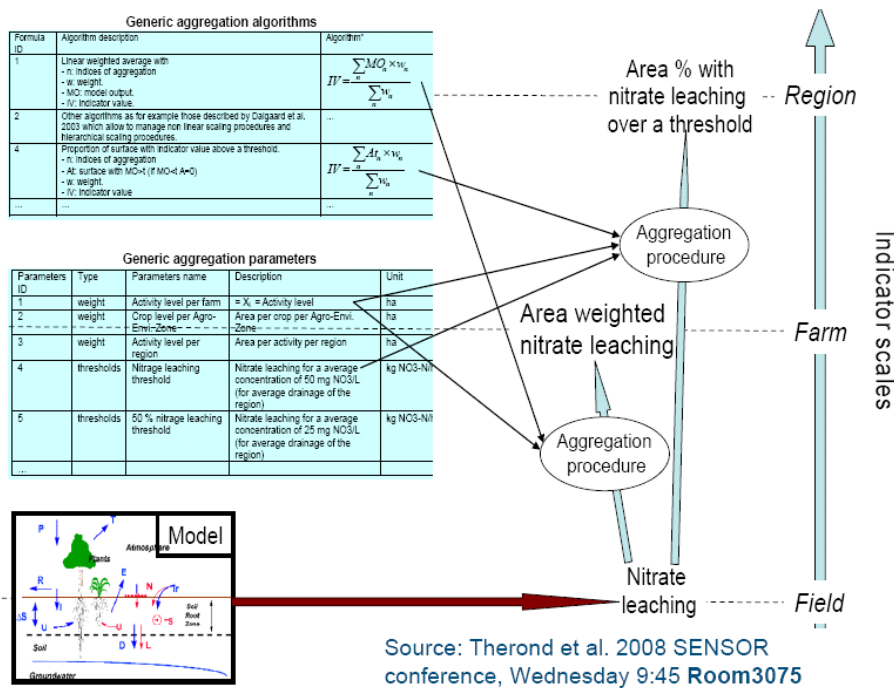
Generic aggregation algorithms

| Formula ID | Algorithm description | Algorithm* |
|---|---|---|
| 1 | Linear weighted average with - n: Indices of aggregation - w: weight. - MO: model output. - IV: Indicator value. | $IV = \frac{\sum_n MO_n \times w_n}{\sum_n w_n}$ |
| 2 | Other algorithms as for example those described by Dalgaard et al. 2003 which allow to manage non linear scaling procedures and hierarchical scaling procedures. | ... |
| 4 | Proportion of surface with indicator value above a threshold. - n: Indices of aggregation - At: surface with MO>t (if MO<t A=0) - w: weight. - IV: Indicator value | $IV = \frac{\sum_n At_n \times w_n}{\sum_n w_n}$ |
| .... | .... | .... |

Generic aggregation parameters

| Parameters ID | Type | Parameters name | Description | Unit |
|---|---|---|---|---|
| 1 | weight | Activity level per farm | = $X_i$ = Activity level | ha |
| 2 | weight | Crop level per Agro-Envi.-Zone | Area per crop per Agro-Envi. Zone | ha |
| 3 | weight | Activity level per region | Area per activity per region | ha |
| 4 | thresholds | Nitrage leaching threshold | Nitrate leaching for a average concentration of 50 mg NO3/L (for average drainage of the region) | kg NO3-N/ |
| 5 | thresholds | 50 % nitrage leaching threshold | Nitrate leaching for a average concentration of 25 mg NO3/L (for average drainage of the region) | kg NO3-N/ |
| ... | | | | |

Area % with nitrate leaching over a threshold

Region

Aggregation procedure

Indicator scales

Area weighted nitrate leaching

Farm

Aggregation procedure

Model

P T Plants Atmosphere R E N Ir Tr U U S D L ΔS Soil Root Zone Soil Groundwater

Nitrate leaching

Field

Source: Therond et al. 2008 SENSOR conference, Wednesday 9:45 Room3075